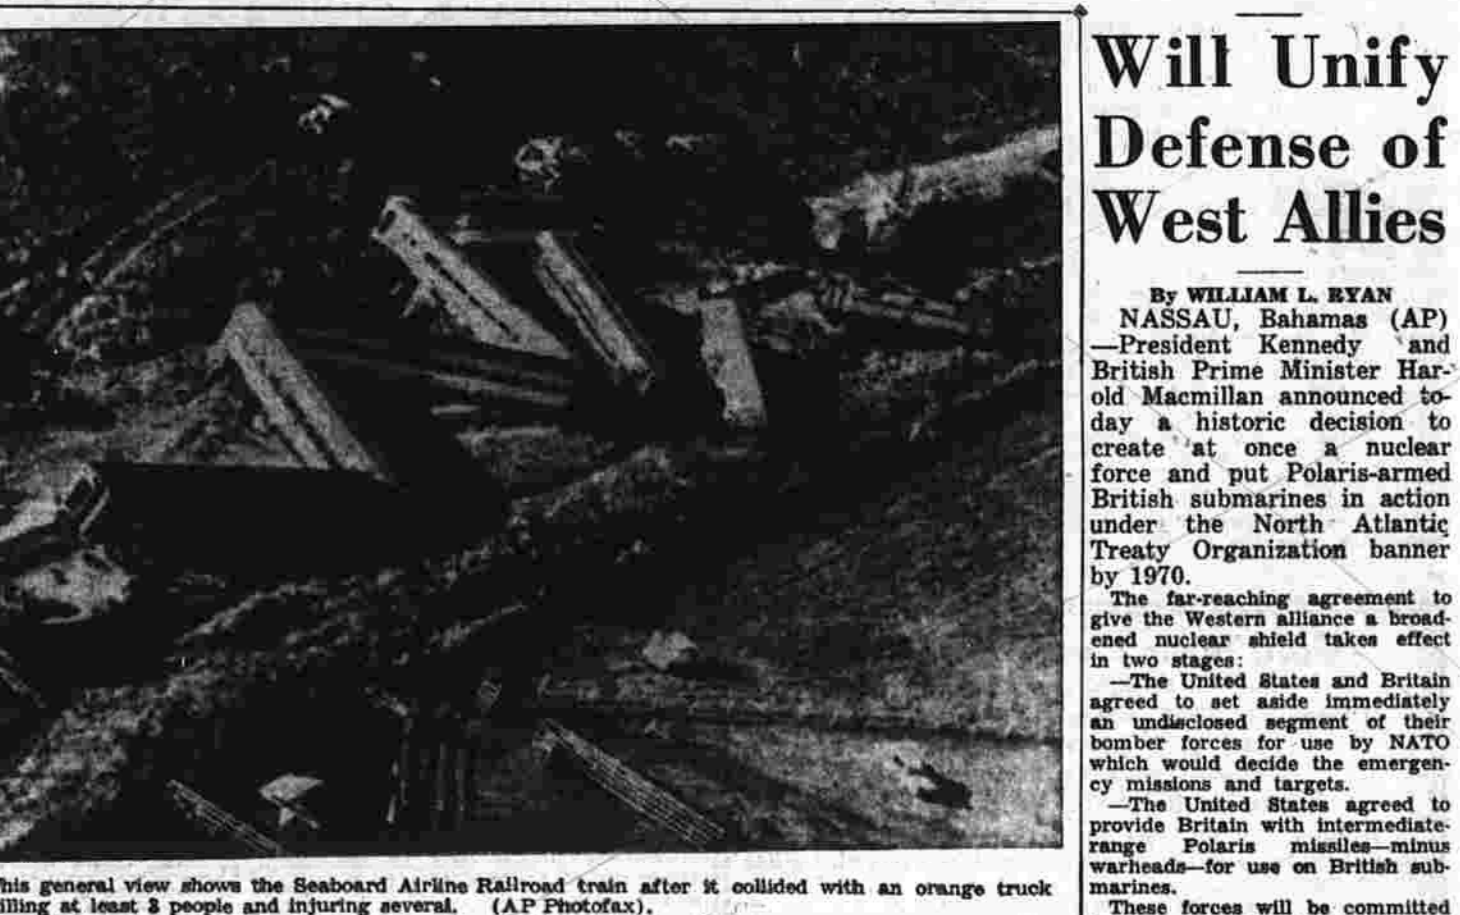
his general view shows the Seaboard Airline Railroad train after it collided with an orange truck illing at least 3 people and injuring several. (AP Photofax).

Will Unify Defense of West Allies

By WILLIAM L. RYAN

NASSAU, Bahamas (AP) —President Kennedy and British Prime Minister Harold Macmillan announced today a historic decision to create at once a nuclear force and put Polaris-armed British submarines in action under the North Atlantic Treaty Organization banner by 1970.

The far-reaching agreement to give the Western alliance a broadened nuclear shield takes effect in two stages:

—The United States and Britain agreed to set aside immediately an undisclosed segment of their bomber forces for use by NATO which would decide the emergency missions and targets.

—The United States agreed to provide Britain with intermediate-range Polaris missiles—minus warheads—for use on British submarines.

These forces will be committed